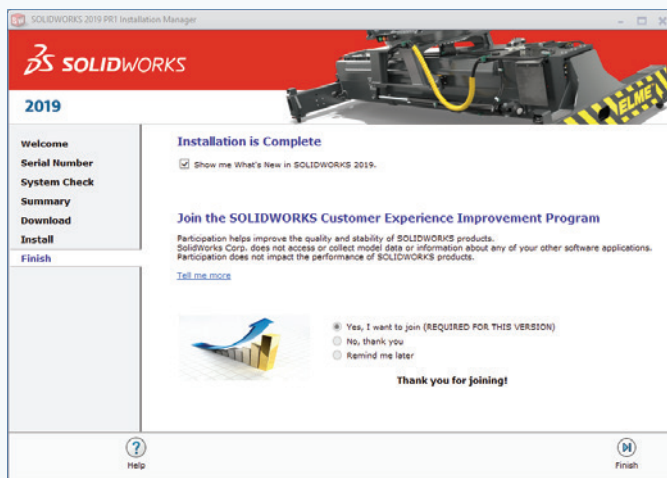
SOLIDWORKS 2019 PR1 Installation Manager

3DS SOLIDWORKS

2019

ELME

Welcome
Serial Number
System Check
Summary
Download
Install
Finish

Installation is Complete

Show me What's New in SOLIDWORKS 2019.

Join the SOLIDWORKS Customer Experience Improvement Program

Participation helps improve the quality and stability of SOLIDWORKS products.
SolidWorks Corp. does not access or collect model data or information about any of your other software applications.
Participation does not impact the performance of SOLIDWORKS products.

Tell me more

Yes, I want to join (REQUIRED FOR THIS VERSION)
No, thank you
Remind me later

Thank you for joining!

Help

Finish